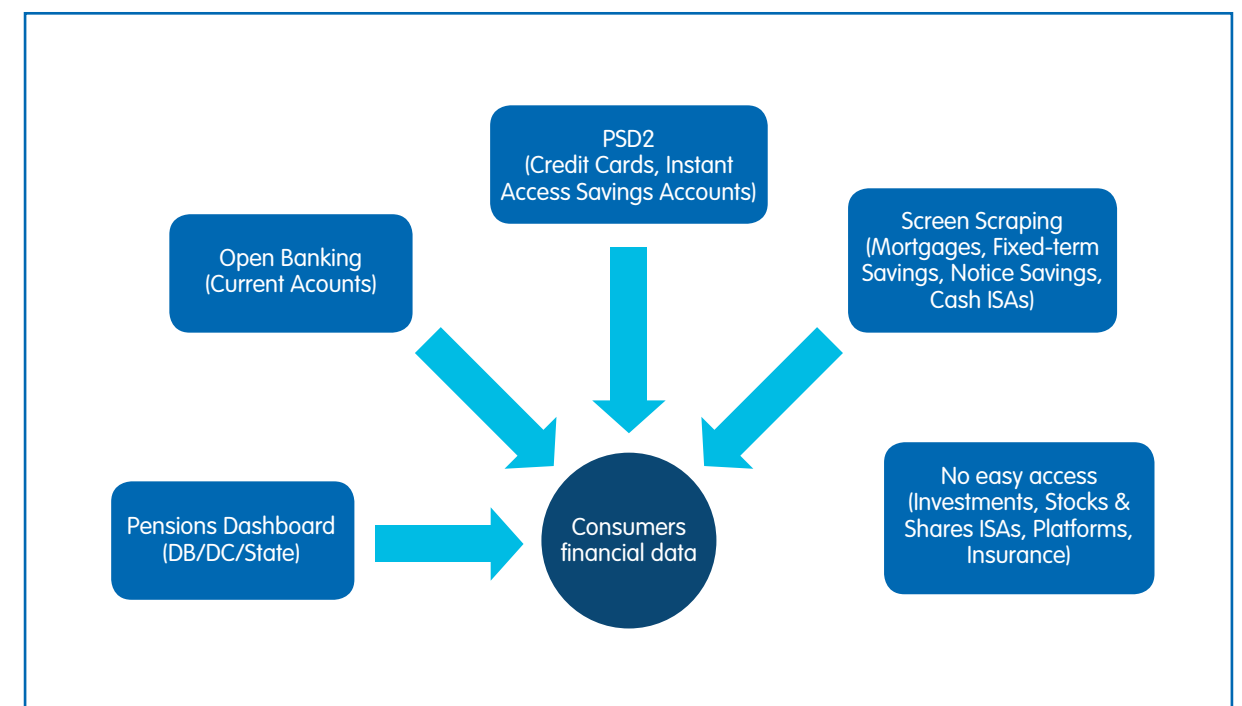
PSD2
(Credit Cards, Instant Access Savings Accounts)

Open Banking
(Current Acounts)

Screen Scraping
(Mortgages, Fixed-term Savings, Notice Savings, Cash ISAs)

Pensions Dashboard
(DB/DC/State)

Consumers financial data

No easy access
(Investments, Stocks & Shares ISAs, Platforms, Insurance)